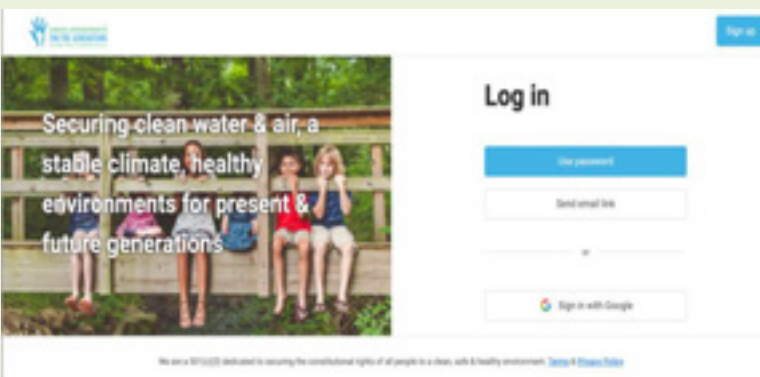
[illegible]

Sign up

Securing clean water & air, a stable climate, healthy environments for present & future generations

Log in

Use password

Send email link

or

Sign in with Google

We are a 501(c)(3) dedicated to securing the constitutional rights of all people to a clean, safe & healthy environment. Terms & Privacy Policy